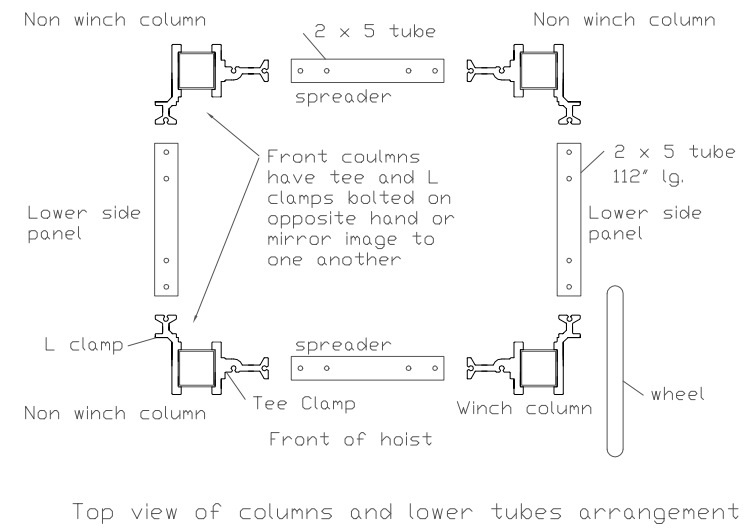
Non winch column

2 x 5 tube

Non winch column

spreader

Front coulmns have tee and L clamps bolted on opposite hand or mirror image to one another

2 x 5 tube 112" lg.

Lower side panel

Lower side panel

L clamp

spreader

wheel

Non winch column

Tee Clamp

Winch column

Front of hoist

Top view of columns and lower tubes arrangement